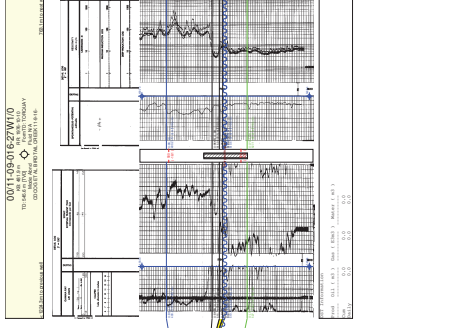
00/11-09-016-27W1/0

KB 463.9 m
TD: 546.0 m KB
TVD: 546.0 m KB
RR 8/09/2010
FLWTO TORQUAY
FLAP 7-A
CO COCKRT AL BRDTAL OSTER 11-9-16-

Prod Oil ( m3 ) Gas ( E3m3 ) Water ( m3 )
Cum 0.0 0.0 0.0
Daily 0.0 0.0 0.0